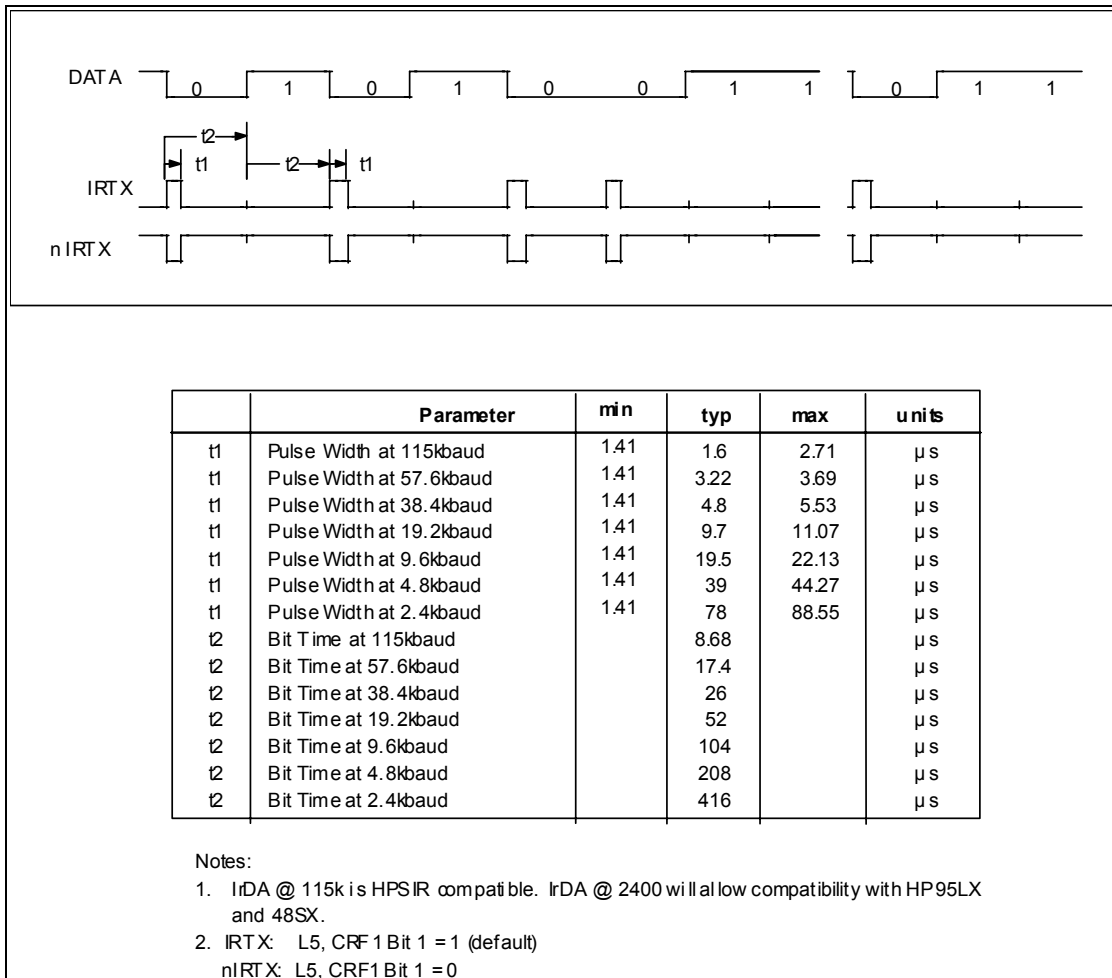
DATA 0 1 0 1 0 0 1 1 0 1 1

t2 t1 t2 t1

IRTX

nIRTX

| | Parameter | min | typ | max | units |
|---|---|---|---|---|---|
| t1 | Pulse Width at 115kbaud | 1.41 | 1.6 | 2.71 | µs |
| t1 | Pulse Width at 57.6kbaud | 1.41 | 3.22 | 3.69 | µs |
| t1 | Pulse Width at 38.4kbaud | 1.41 | 4.8 | 5.53 | µs |
| t1 | Pulse Width at 19.2kbaud | 1.41 | 9.7 | 11.07 | µs |
| t1 | Pulse Width at 9.6kbaud | 1.41 | 19.5 | 22.13 | µs |
| t1 | Pulse Width at 4.8kbaud | 1.41 | 39 | 44.27 | µs |
| t1 | Pulse Width at 2.4kbaud | 1.41 | 78 | 88.55 | µs |
| t2 | Bit Time at 115kbaud | | 8.68 | | µs |
| t2 | Bit Time at 57.6kbaud | | 17.4 | | µs |
| t2 | Bit Time at 38.4kbaud | | 26 | | µs |
| t2 | Bit Time at 19.2kbaud | | 52 | | µs |
| t2 | Bit Time at 9.6kbaud | | 104 | | µs |
| t2 | Bit Time at 4.8kbaud | | 208 | | µs |
| t2 | Bit Time at 2.4kbaud | | 416 | | µs |

Notes:
1. IrDA @ 115k is HPSIR compatible. IrDA @ 2400 will allow compatibility with HP95LX and 48SX.
2. IRTX: L5, CRF1 Bit 1 = 1 (default)
nIRTX: L5, CRF1 Bit 1 = 0